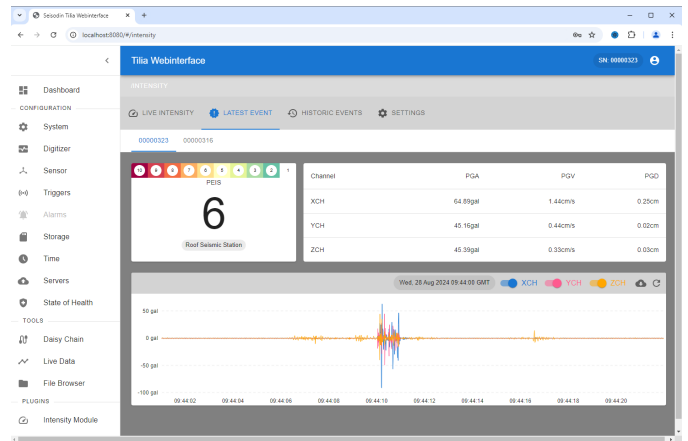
Seisodin Tilia Webinterface

localhost:8080/#/intensity

Tilia Webinterface

SN: 00000323

INTENSITY

Dashboard

CONFIGURATION

System

Digitizer

Sensor

Triggers

Alarms

Storage

Time

Servers

State of Health

TOOLS

Daisy Chain

Live Data

File Browser

PLUGINS

Intensity Module

LIVE INTENSITY

LATEST EVENT

HISTORIC EVENTS

SETTINGS

00000323

00000316

10 9 8 7 6 5 4 3 2 1

PEIS

6

Roof Seismic Station

| Channel | PGA | PGV | PGD |
|---|---|---|---|
| XCH | 64.89gal | 1.44cm/s | 0.25cm |
| YCH | 45.16gal | 0.44cm/s | 0.02cm |
| ZCH | 45.39gal | 0.33cm/s | 0.03cm |

Wed, 28 Aug 2024 09:44:00 GMT

XCH YCH ZCH

50 gal

0 gal

-50 gal

-100 gal

09:44:02 09:44:04 09:44:06 09:44:08 09:44:10 09:44:12 09:44:14 09:44:16 09:44:18 09:44:20